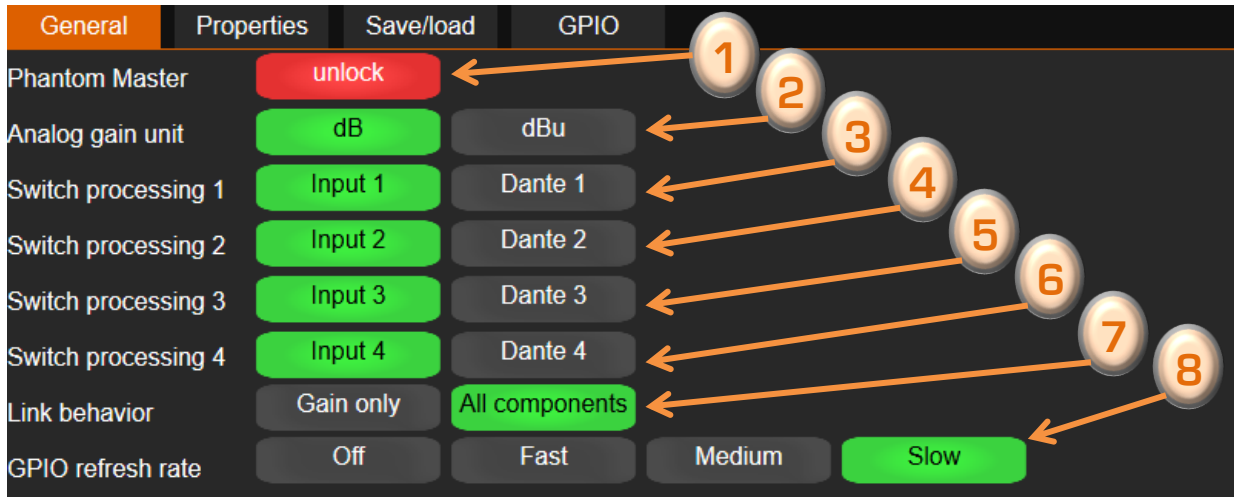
General Properties Save/load GPIO

Phantom Master unlock 1

Analog gain unit dB dBu 2

Switch processing 1 Input 1 Dante 1 3

Switch processing 2 Input 2 Dante 2 4

Switch processing 3 Input 3 Dante 3 5

Switch processing 4 Input 4 Dante 4 6

Link behavior Gain only All components 7

GPIO refresh rate Off Fast Medium Slow 8